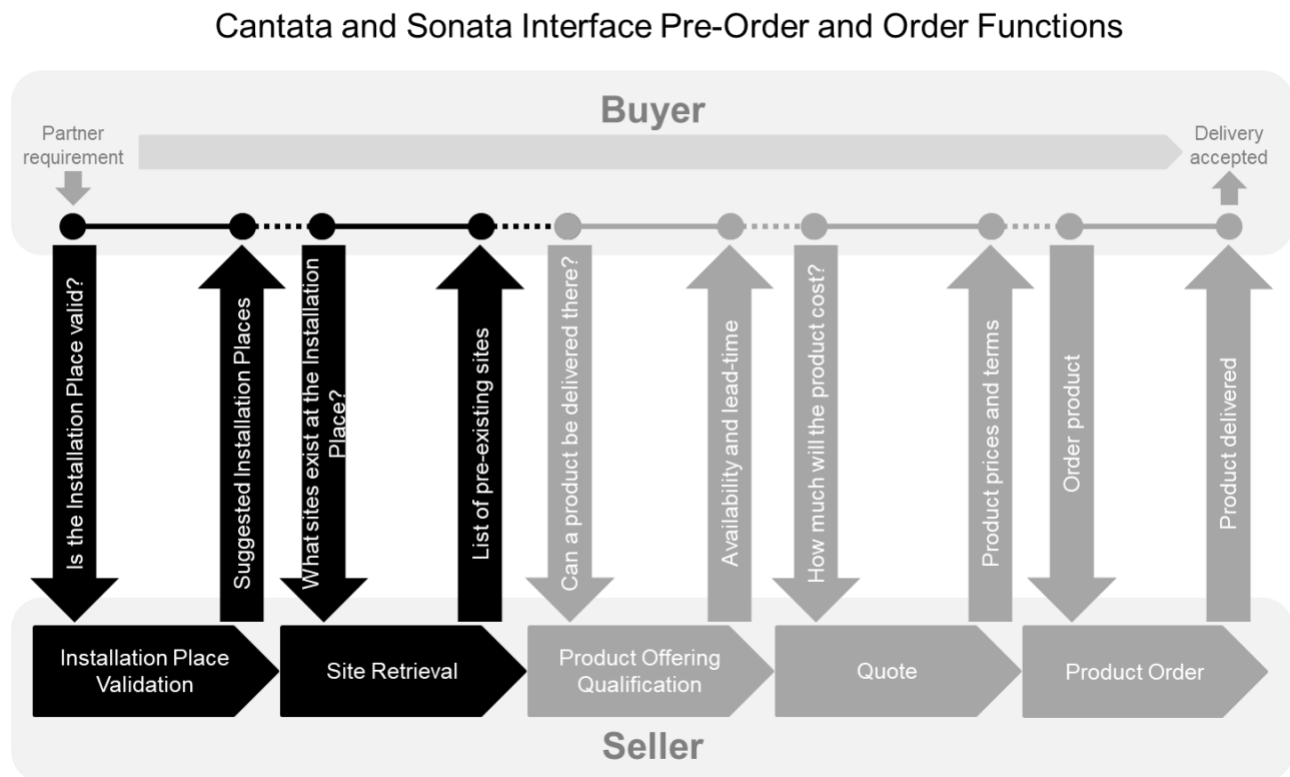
Cantata and Sonata Interface Pre-Order and Order Functions

Buyer

Partner requirement

Delivery accepted

Is the Installation Place valid?

Suggested Installation Places

What sites exist at the Installation Place?

List of pre-existing sites

Can a product be delivered there?

Availability and lead-time

How much will the product cost?

Product prices and terms

Order product

Product delivered

Installation Place Validation

Site Retrieval

Product Offering Qualification

Quote

Product Order

Seller